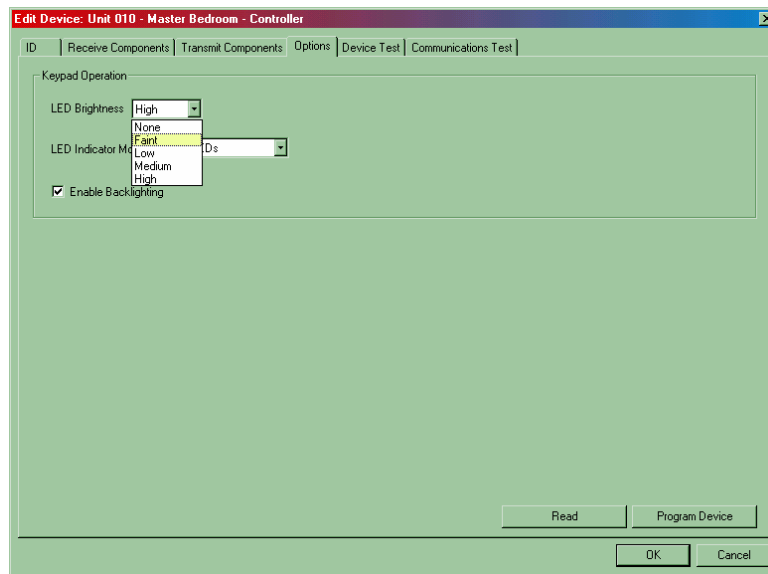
Edit Device: Unit 010 - Master Bedroom - Controller

ID | Receive Components | Transmit Components | Options | Device Test | Communications Test

Keypad Operation

LED Brightness High

None
Faint
Low
Medium
High

LED Indicator Mo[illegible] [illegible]Ds

☑ Enable Backlighting

Read

Program Device

OK

Cancel